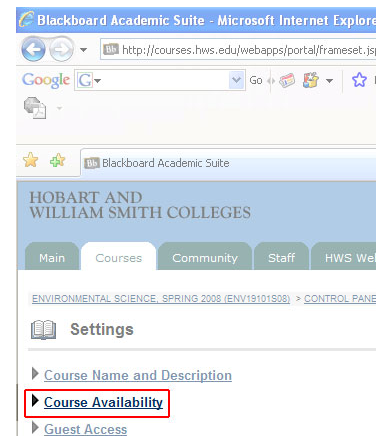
Blackboard Academic Suite - Microsoft Internet Explore

http://courses.hws.edu/webapps/portal/frameset.jsp

Google G

Go

Blackboard Academic Suite

HOBART AND WILLIAM SMITH COLLEGES

Main

Courses

Community

Staff

HWS Web

ENVIRONMENTAL SCIENCE, SPRING 2008 (ENV19101S08) > CONTROL PANE

Settings

Course Name and Description

Course Availability

Guest Access